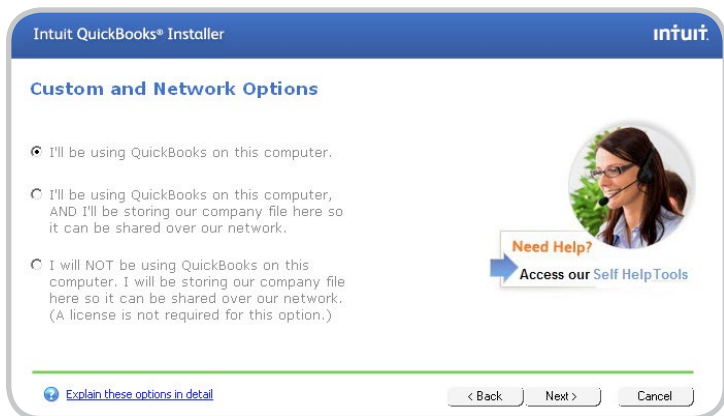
Intuit QuickBooks® Installer

intuit.

Custom and Network Options

I'll be using QuickBooks on this computer.

I'll be using QuickBooks on this computer, AND I'll be storing our company file here so it can be shared over our network.

I will NOT be using QuickBooks on this computer. I will be storing our company file here so it can be shared over our network. (A license is not required for this option.)

Need Help?

Access our Self Help Tools

Explain these options in detail

< Back

Next >

Cancel